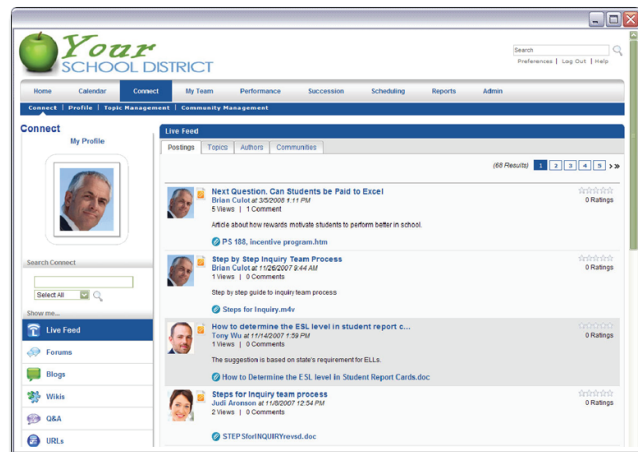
Your SCHOOL DISTRICT

Search
Preferences | Log Out | Help

Home | Calendar | Connect | My Team | Performance | Succession | Scheduling | Reports | Admin

Connect | Profile | Topic Management | Community Management

Connect

My Profile

Search Connect

Select All

Show me...

Live Feed

Forums

Blogs

Wikis

Q&A

URLs

Live Feed

Postings | Topics | Authors | Communities

(68 Results) 1 2 3 4 5 > >>

Next Question, Can Students be Paid to Excel
Brian Culot at 3/5/2008 1:11 PM
5 Views | 1 Comment
Article about how rewards motivate students to perform better in school.
PS 188, Incentive program.htm
0 Ratings

Step by Step Inquiry Team Process
Brian Culot at 11/26/2007 9:44 AM
1 Views | 0 Comments
Step by step guide to inquiry team process
Steps for Inquiry.m4v
0 Ratings

How to determine the ESL level in student report c...
Tony Wu at 11/14/2007 1:59 PM
1 Views | 0 Comments
The suggestion is based on state's requirement for ELLs.
How to Determine the ESL level in Student Report Cards.doc
0 Ratings

Steps for inquiry team process
Judi Aronson at 11/8/2007 12:54 PM
2 Views | 0 Comments
STEPSforINQUIRYrevsd.doc
0 Ratings